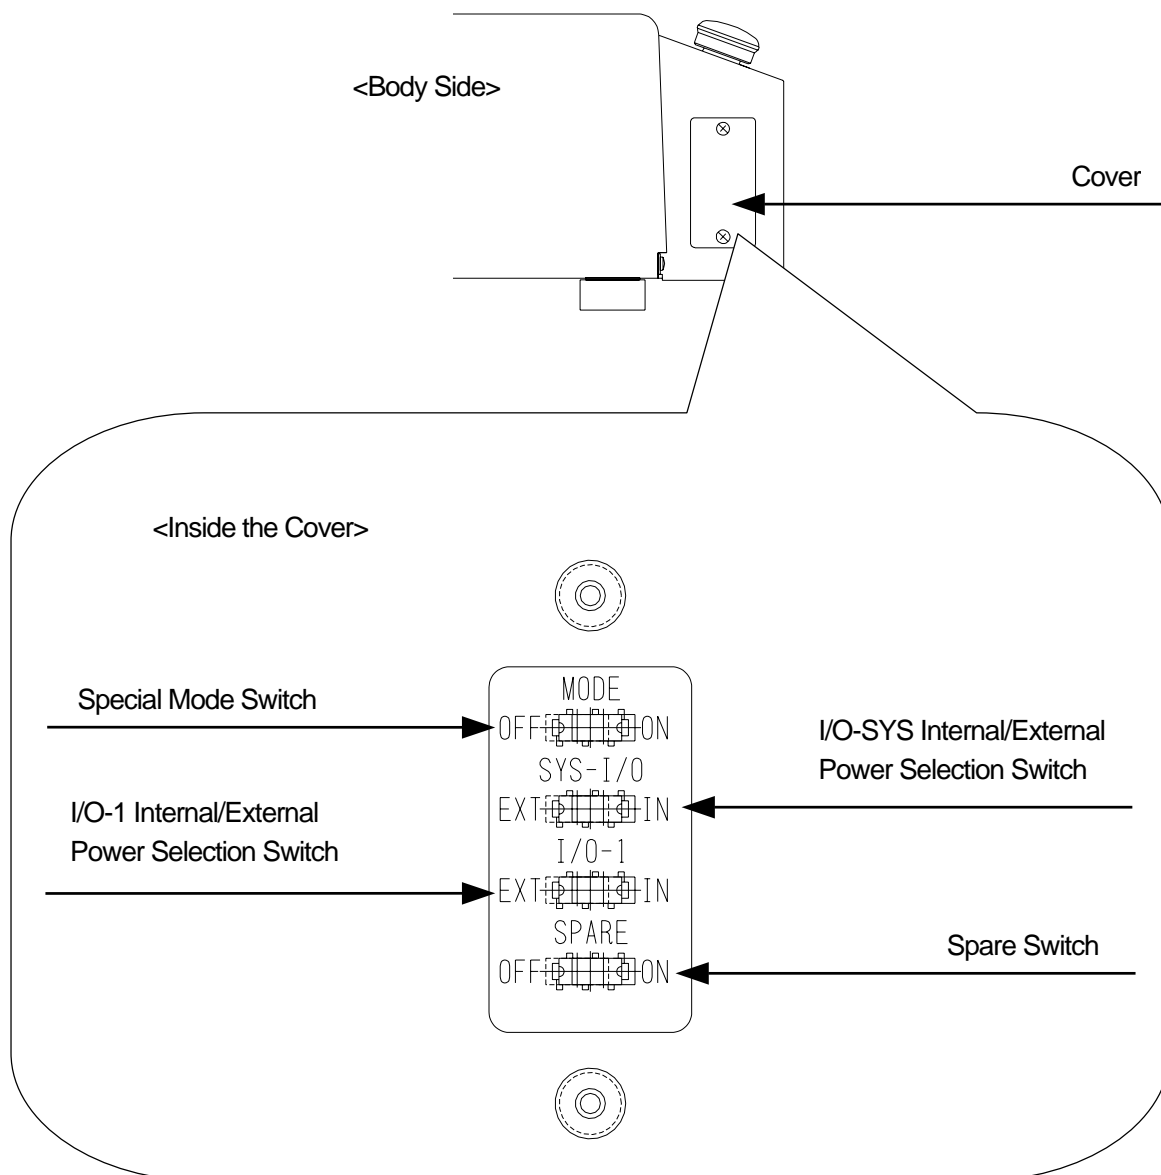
<Body Side>

Cover

<Inside the Cover>

Special Mode Switch

MODE
OFF ON

I/O-SYS Internal/External Power Selection Switch

SYS-I/O
EXT IN

I/O-1 Internal/External Power Selection Switch

I/O-1
EXT IN

SPARE
OFF ON

Spare Switch